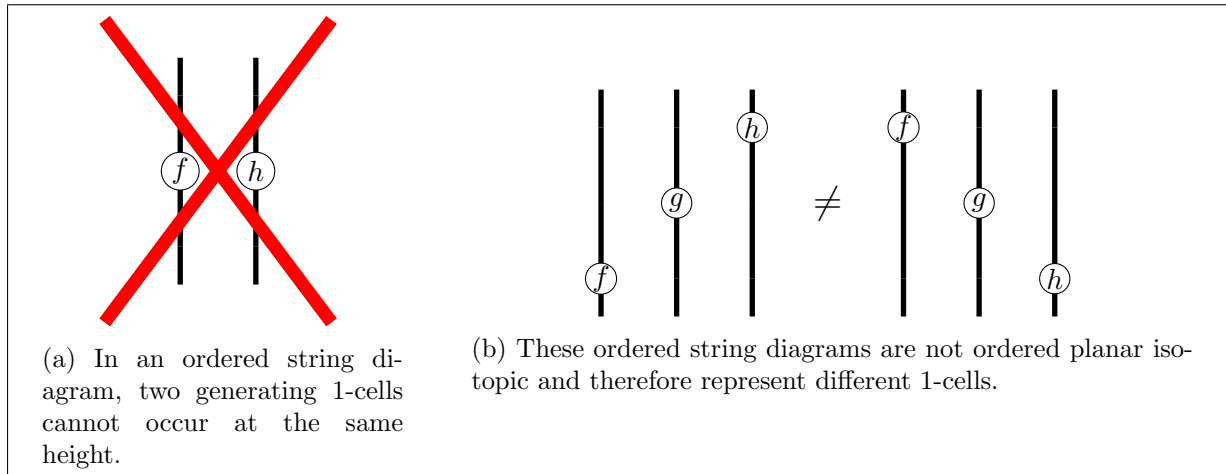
$f$ $h$

(a) In an ordered string diagram, two generating 1-cells cannot occur at the same height.

$f$ $g$ $h$ $\neq$ $f$ $g$ $h$

(b) These ordered string diagrams are not ordered planar isotopic and therefore represent different 1-cells.